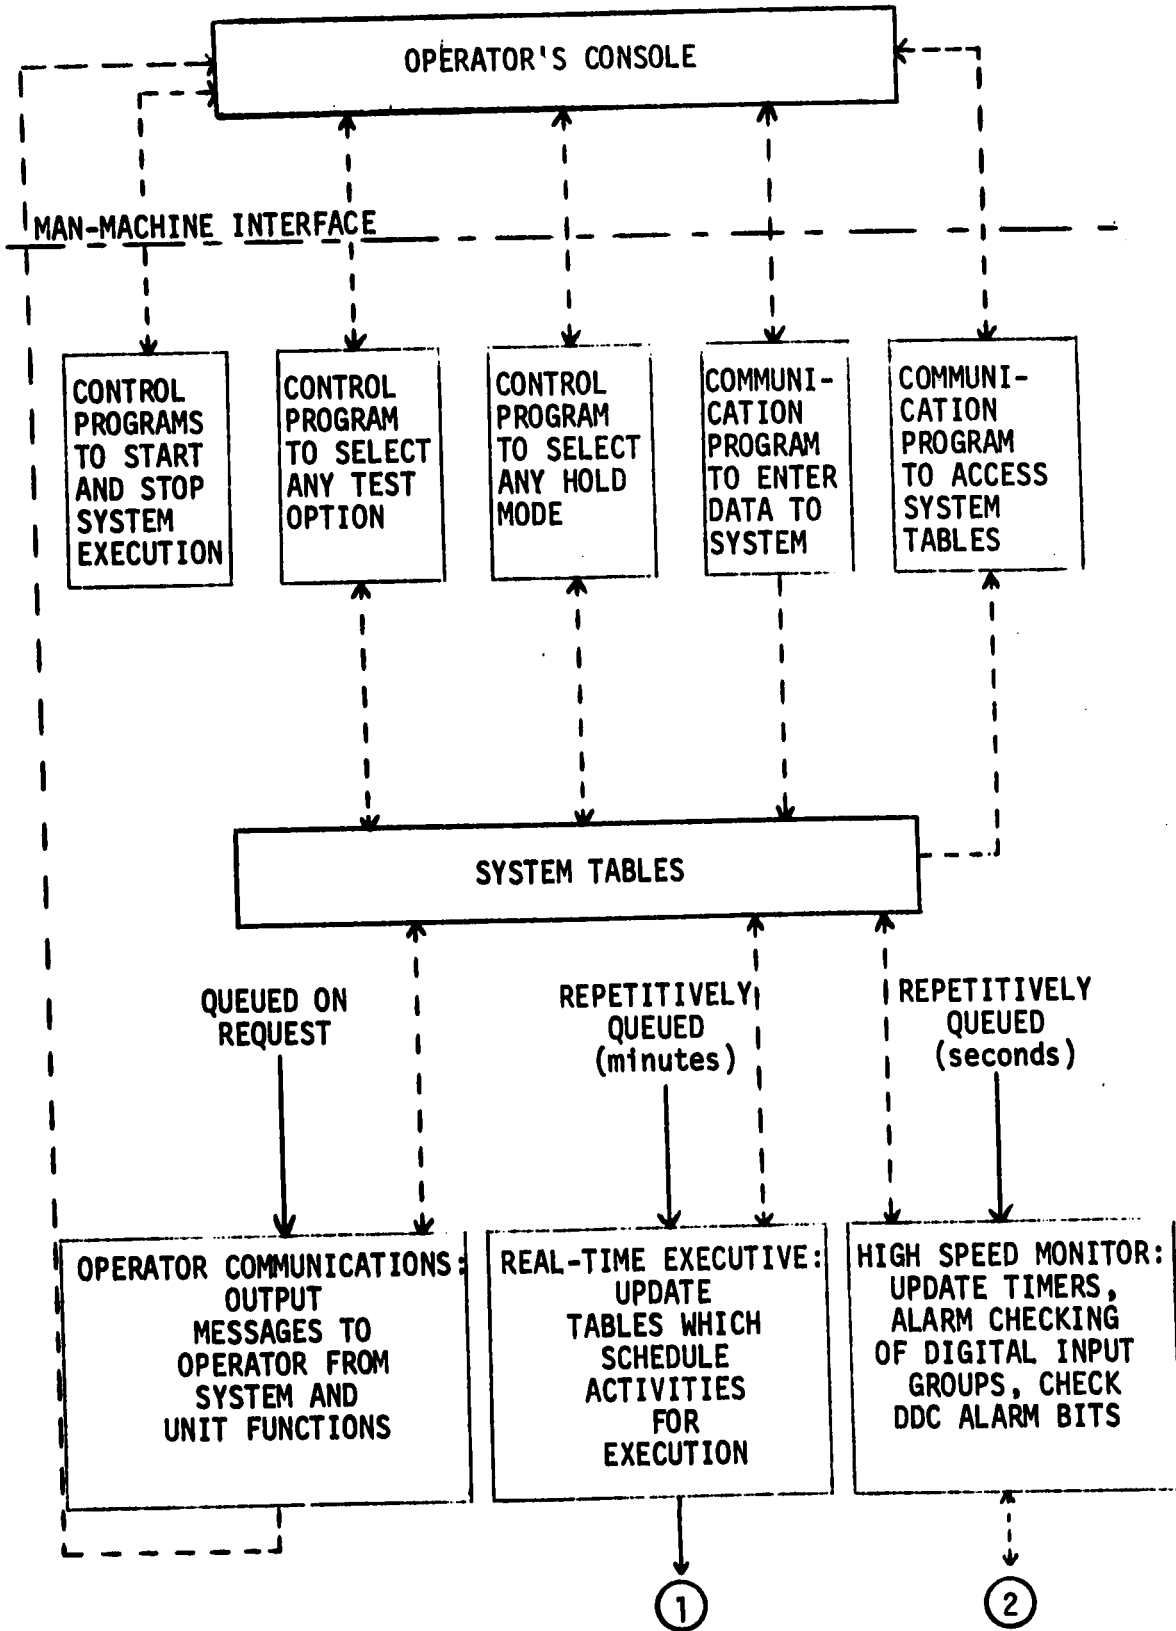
OPERATOR'S CONSOLE

MAN-MACHINE INTERFACE

CONTROL PROGRAMS TO START AND STOP SYSTEM EXECUTION

CONTROL PROGRAM TO SELECT ANY TEST OPTION

CONTROL PROGRAM TO SELECT ANY HOLD MODE

COMMUNICATION PROGRAM TO ENTER DATA TO SYSTEM

COMMUNICATION PROGRAM TO ACCESS SYSTEM TABLES

SYSTEM TABLES

QUEUED ON REQUEST

REPETITIVELY QUEUED (minutes)

REPETITIVELY QUEUED (seconds)

OPERATOR COMMUNICATIONS: OUTPUT MESSAGES TO OPERATOR FROM SYSTEM AND UNIT FUNCTIONS

REAL-TIME EXECUTIVE: UPDATE TABLES WHICH SCHEDULE ACTIVITIES FOR EXECUTION

HIGH SPEED MONITOR: UPDATE TIMERS, ALARM CHECKING OF DIGITAL INPUT GROUPS, CHECK DDC ALARM BITS

1

2